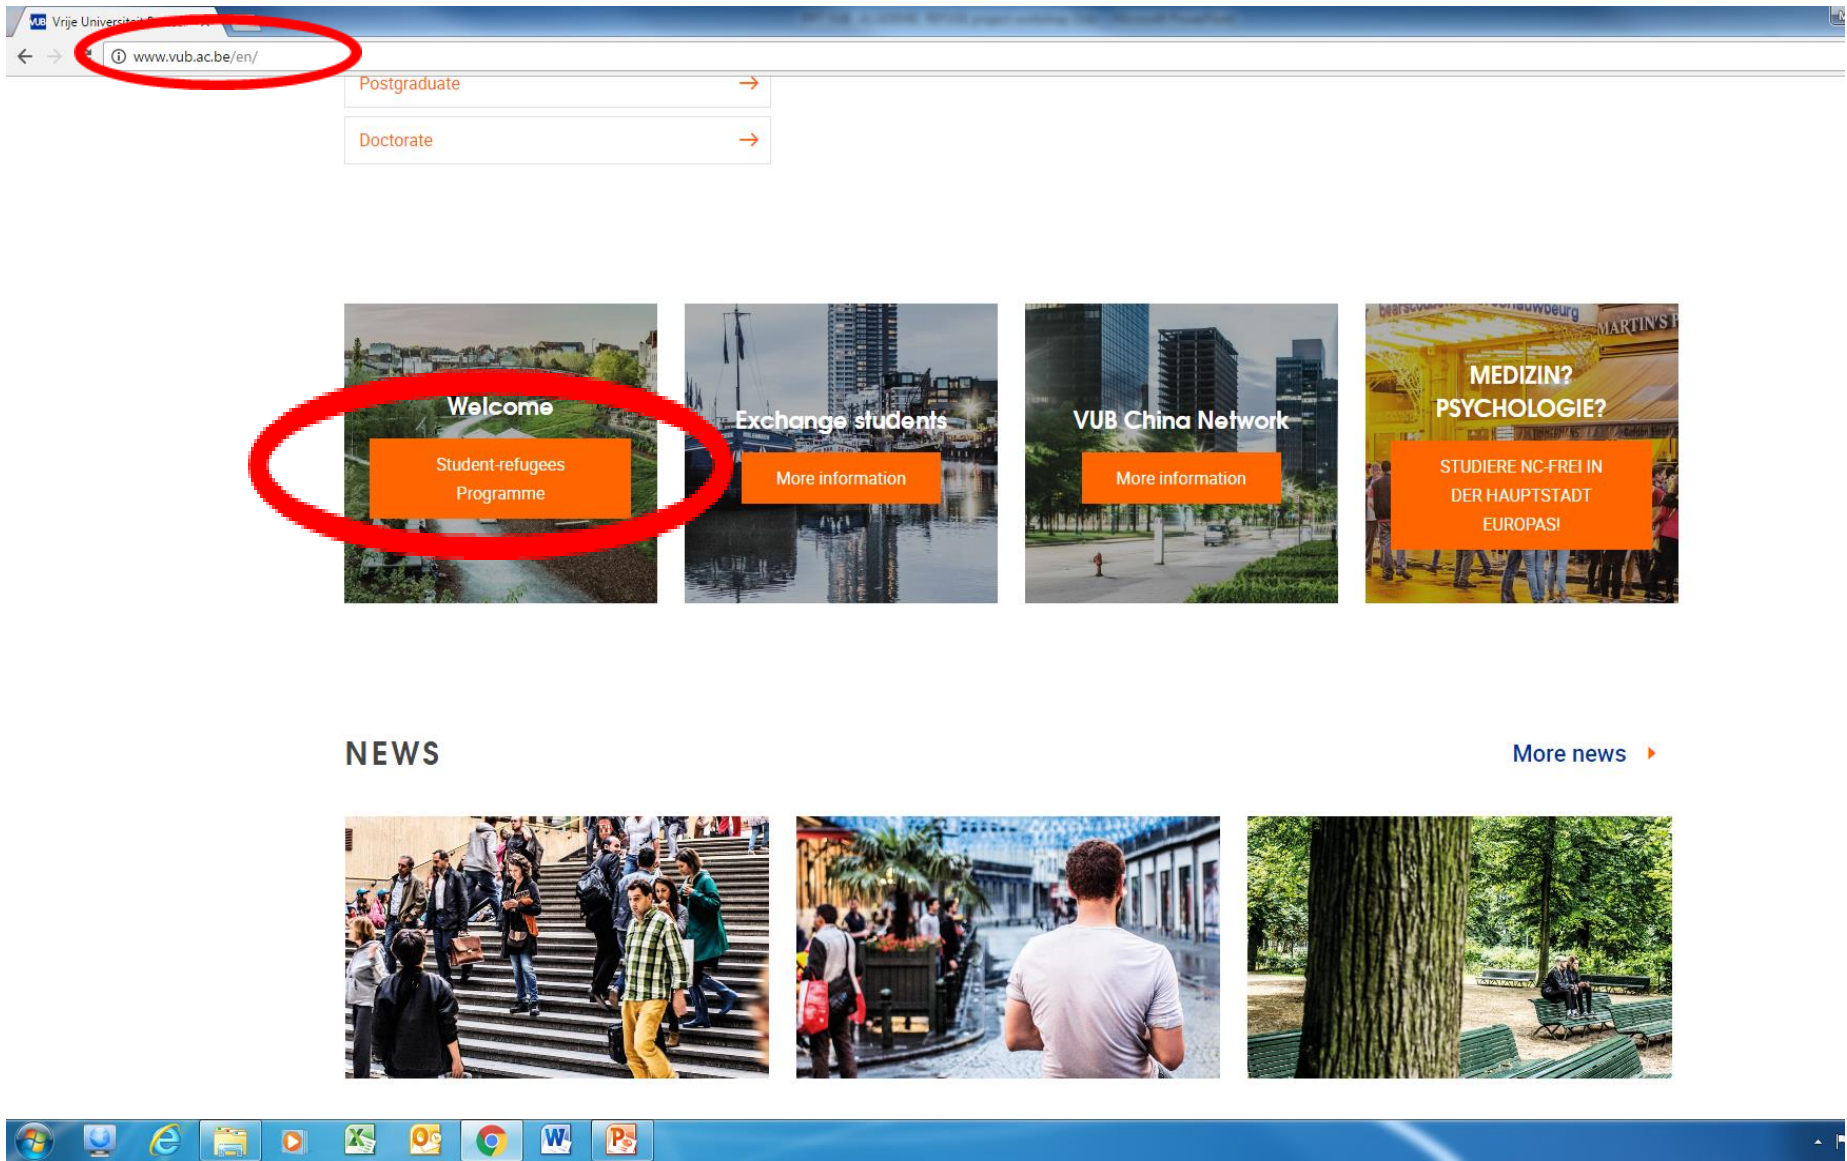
Vrije Universit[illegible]

www.vub.ac.be/en/

Postgraduate →

Doctorate →

Welcome

Student-refugees Programme

Exchange students

More information

VUB China Network

More information

MEDIZIN? PSYCHOLOGIE?

STUDIERE NC-FREI IN DER HAUPTSTADT EUROPAS!

MARTIN'S

NEWS

More news